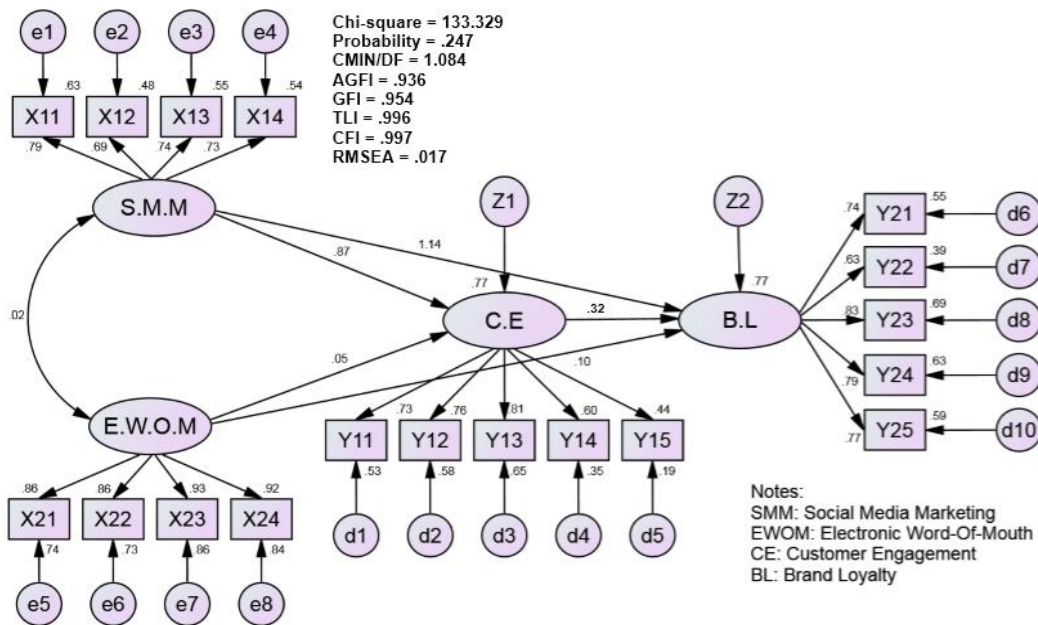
e1 e2 e3 e4

Chi-square = 133.329
Probability = .247
CMIN/DF = 1.084
AGFI = .936
GFI = .954
TLI = .996
CFI = .997
RMSEA = .017

.63 .48 .55 .54

X11 X12 X13 X14

.79 .69 .74 .73

S.M.M

Z1

Z2

.87

1.14

.77

.77

.02

C.E

.32

B.L

.05

.10

E.W.O.M

.73 .76 .81 .60 .44

Y11 Y12 Y13 Y14 Y15

.53 .58 .65 .35 .19

d1 d2 d3 d4 d5

.74 Y21 .55 d6
.63 Y22 .39 d7
.83 Y23 .69 d8
.79 Y24 .63 d9
.77 Y25 .59 d10

.86 .86 .93 .92

X21 X22 X23 X24

.74 .73 .86 .84

e5 e6 e7 e8

Notes:
SMM: Social Media Marketing
EWOM: Electronic Word-Of-Mouth
CE: Customer Engagement
BL: Brand Loyalty